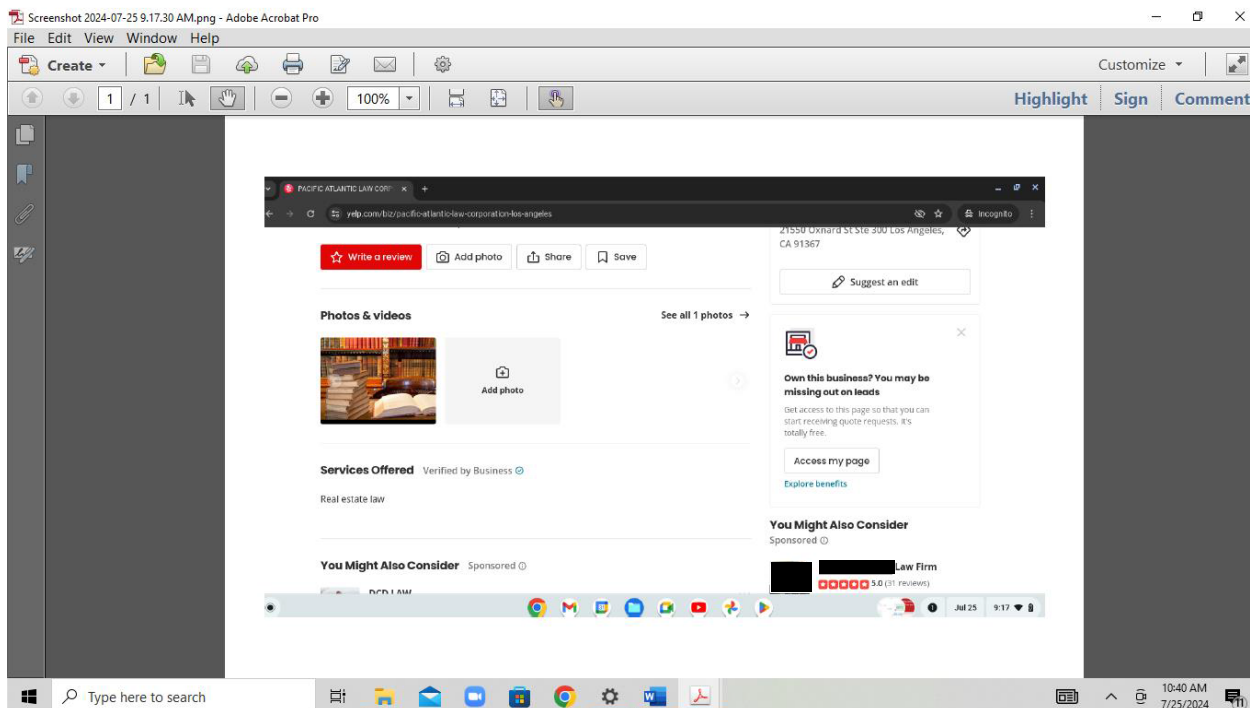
Screenshot 2024-07-25 9.17.30 AM.png - Adobe Acrobat Pro

File Edit View Window Help

Create

Customize

1 / 1

100%

Highlight Sign Comment

PACIFIC ATLANTIC LAW CORP ×

yelp.com/biz/pacific-atlantic-law-corporation-los-angeles

Incognito

Write a review Add photo Share Save

21550 Oxnard St Ste 300 Los Angeles, CA 91367

Suggest an edit

Photos & videos

See all 1 photos →

Add photo

Own this business? You may be missing out on leads

Get access to this page so that you can start receiving quote requests. It's totally free.

Access my page

Explore benefits

Services Offered Verified by Business

Real estate law

You Might Also Consider

Sponsored

Law Firm

5.0 (31 reviews)

You Might Also Consider Sponsored

DCD LAW

Jul 25 9:17

Type here to search

10:40 AM
7/25/2024

11